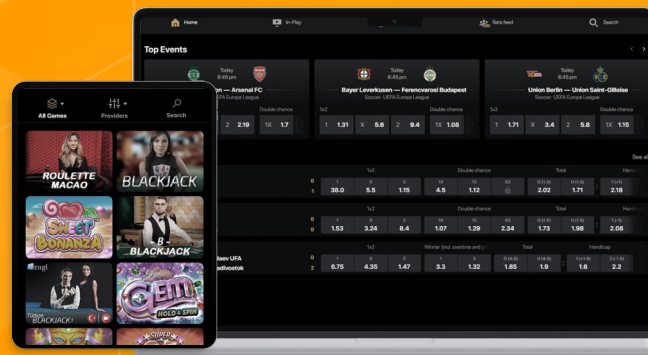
Home
In-Play
Bets feed
Search

Top Events

Today 6:45 pm
on — Arsenal FC
2 2.19
Double chance
1X 1.7

Today 6:45 pm
Bayer Leverkusen — Ferencvaros Budapest
Soccer. UEFA Europa League
1x2
1 1.31 X 5.6 2 9.4
Double chance
1X 1.08

Today 6:45 pm
Union Berlin — Union Saint-Gilloise
Soccer. UEFA Europa League
1x2
1 1.71 X 3.4 2 5.8
Double chance
1X 1.15

See al

| | | 1x2 | | | Double chance | | | Total | | Handi |
|---|---|---|---|---|---|---|---|---|---|---|
| 0 | 1 | X | 2 | 1X | 12 | X2 | O (1.5) | U (1.5) | | |
| 1 | 38.0 | 5.5 | 1.15 | 4.5 | 1.12 | | 2.02 | 1.71 | | |

| | | 1x2 | | | Double chance | | | Total | | Handi |
|---|---|---|---|---|---|---|---|---|---|---|
| 0 | 1 | X | 2 | 1X | 12 | X2 | O (1.5) | U (1.5) | | |
| 0 | 1.53 | 3.24 | 6.4 | 1.07 | 1.16 | 2.12 | 1.73 | 1.98 | | 2.08 |

| | | 1x2 | | | Winner (incl. overtime and p | | Total | | Handicap | |
|---|---|---|---|---|---|---|---|---|---|---|
| laev UFA | 0 | 1 | X | 2 | 1 | 2 | O (4.5) | U (4.5) | 1 (+1.5) | 2 (-1.5) |
| adivostok | 2 | 6.75 | 4.35 | 1.47 | 3.3 | 1.32 | 1.85 | 1.9 | 1.6 | 2.2 |

All Games
Providers
Search

ROULETTE MACAO
BLACKJACK
SWEET BONANZA
B BLACKJACK
zugi
BLACKJACK
GEM HOLD & SPIN
SUPER